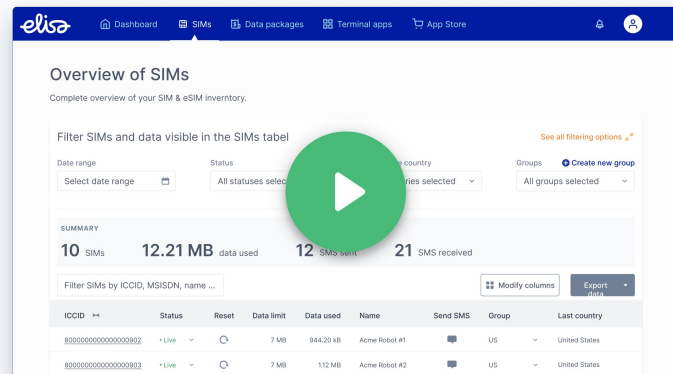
elisa Dashboard SIMs Data packages Terminal apps App Store

Overview of SIMs

Complete overview of your SIM & eSIM inverntory.

Filter SIMs and data visible in the SIMs tabel

See all filtering options

Date range
Select date range

Status
All statuses selec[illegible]

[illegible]e country
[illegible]ries selected

Groups
Create new group
All groups selected

SUMMARY

10 SIMs 12.21 MB data used 12 SMS sent 21 SMS received

Filter SIMs by ICCID, MSISDN, name ...

Modify columns

Export data

| ICCID | Status | Reset | Data limit | Data used | Name | Send SMS | Group | Last country |
|---|---|---|---|---|---|---|---|---|
| 8000000000000000902 | • Live | | 7 MB | 944.20 kB | Acme Robot #1 | | US | United States |
| 8000000000000000903 | • Live | | 7 MB | 1.12 MB | Acme Robot #2 | | US | United States |